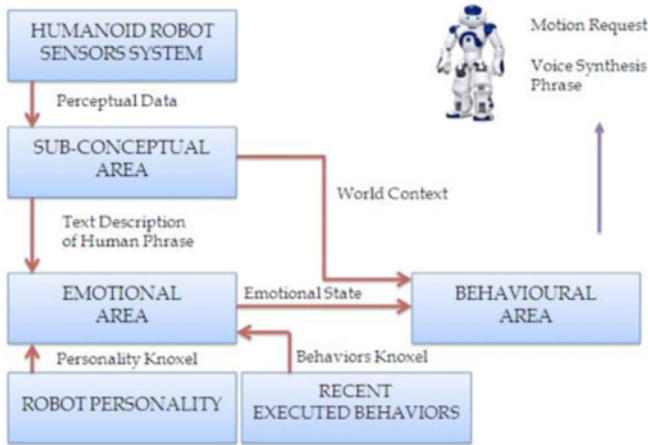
HUMANOID ROBOT SENSORS SYSTEM

Perceptual Data

SUB-CONCEPTUAL AREA

World Context

Text Description of Human Phrase

EMOTIONAL AREA

Emotional State

BEHAVIOURAL AREA

Personality Knoxel

Behaviors Knoxel

ROBOT PERSONALITY

RECENT EXECUTED BEHAVIORS

Motion Request

Voice Synthesis Phrase